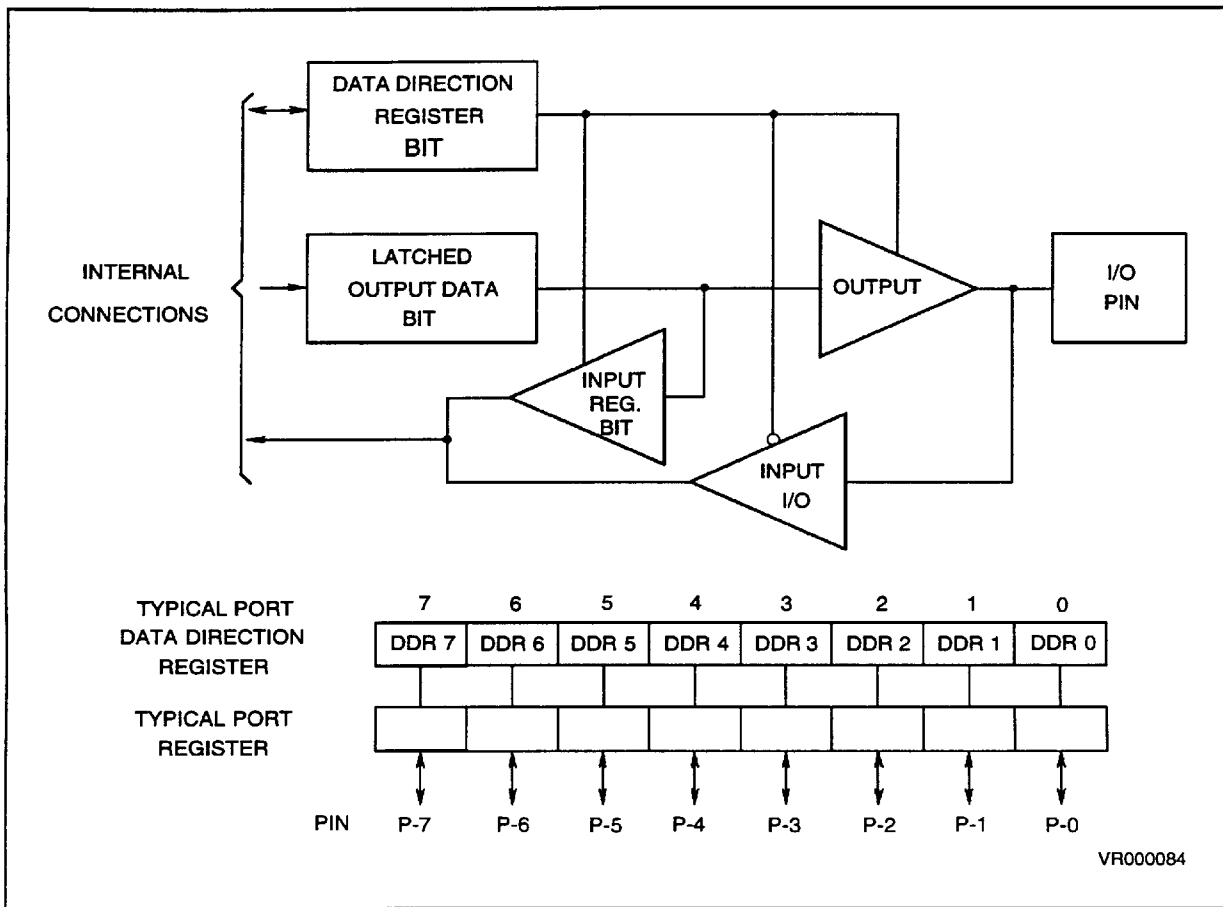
DATA DIRECTION REGISTER BIT

INTERNAL CONNECTIONS

LATCHED OUTPUT DATA BIT

OUTPUT

I/O PIN

INPUT REG. BIT

INPUT I/O

TYPICAL PORT DATA DIRECTION REGISTER

| 7 | 6 | 5 | 4 | 3 | 2 | 1 | 0 |
|---|---|---|---|---|---|---|---|
| DDR 7 | DDR 6 | DDR 5 | DDR 4 | DDR 3 | DDR 2 | DDR 1 | DDR 0 |

TYPICAL PORT REGISTER

PIN P-7 P-6 P-5 P-4 P-3 P-2 P-1 P-0

VR000084